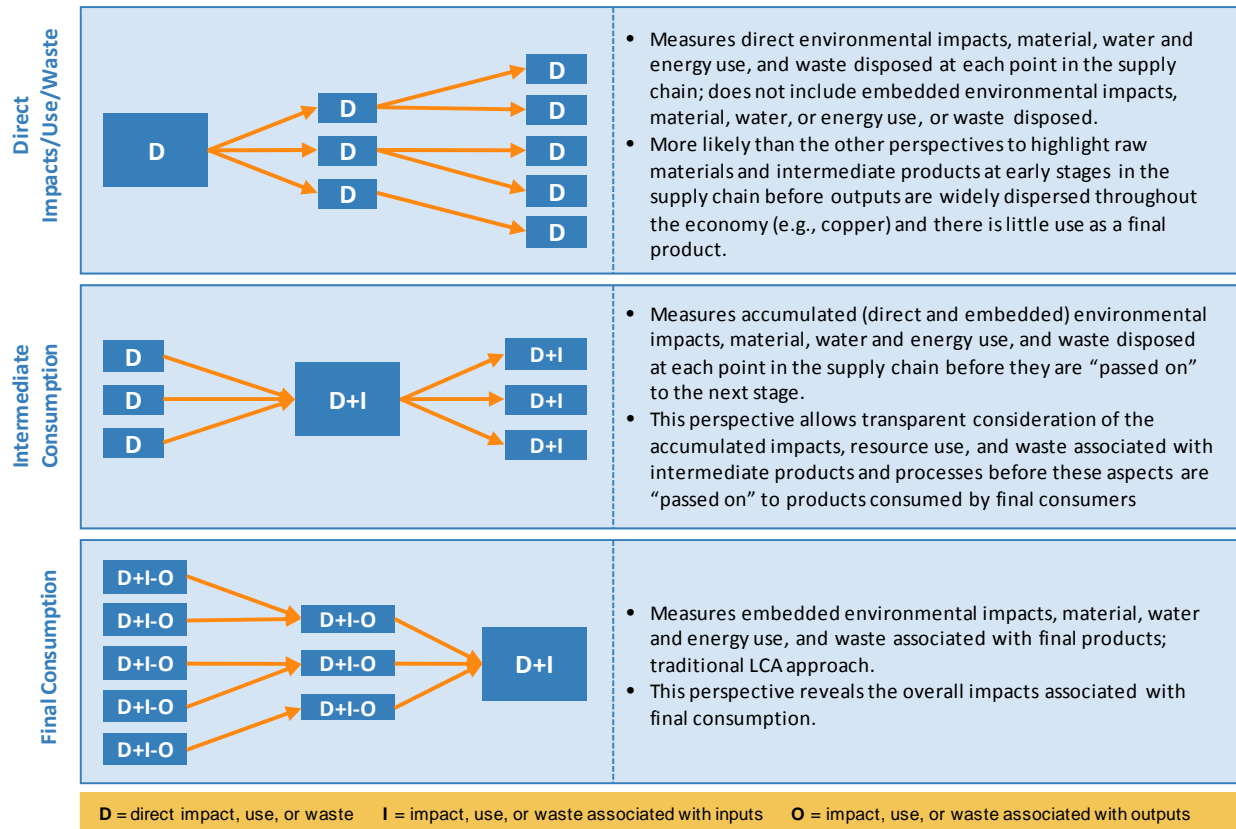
Direct Impacts/Use/Waste

D

D

D

D

D

D

D

D

D

• Measures direct environmental impacts, material, water and energy use, and waste disposed at each point in the supply chain; does not include embedded environmental impacts, material, water, or energy use, or waste disposed.
• More likely than the other perspectives to highlight raw materials and intermediate products at early stages in the supply chain before outputs are widely dispersed throughout the economy (e.g., copper) and there is little use as a final product.

Intermediate Consumption

D

D

D

D+I

D+I

D+I

D+I

• Measures accumulated (direct and embedded) environmental impacts, material, water and energy use, and waste disposed at each point in the supply chain before they are "passed on" to the next stage.
• This perspective allows transparent consideration of the accumulated impacts, resource use, and waste associated with intermediate products and processes before these aspects are "passed on" to products consumed by final consumers

Final Consumption

D+I-O

D+I-O

D+I-O

D+I-O

D+I-O

D+I-O

D+I-O

D+I-O

D+I

• Measures embedded environmental impacts, material, water and energy use, and waste associated with final products; traditional LCA approach.
• This perspective reveals the overall impacts associated with final consumption.

D = direct impact, use, or waste I = impact, use, or waste associated with inputs O = impact, use, or waste associated with outputs